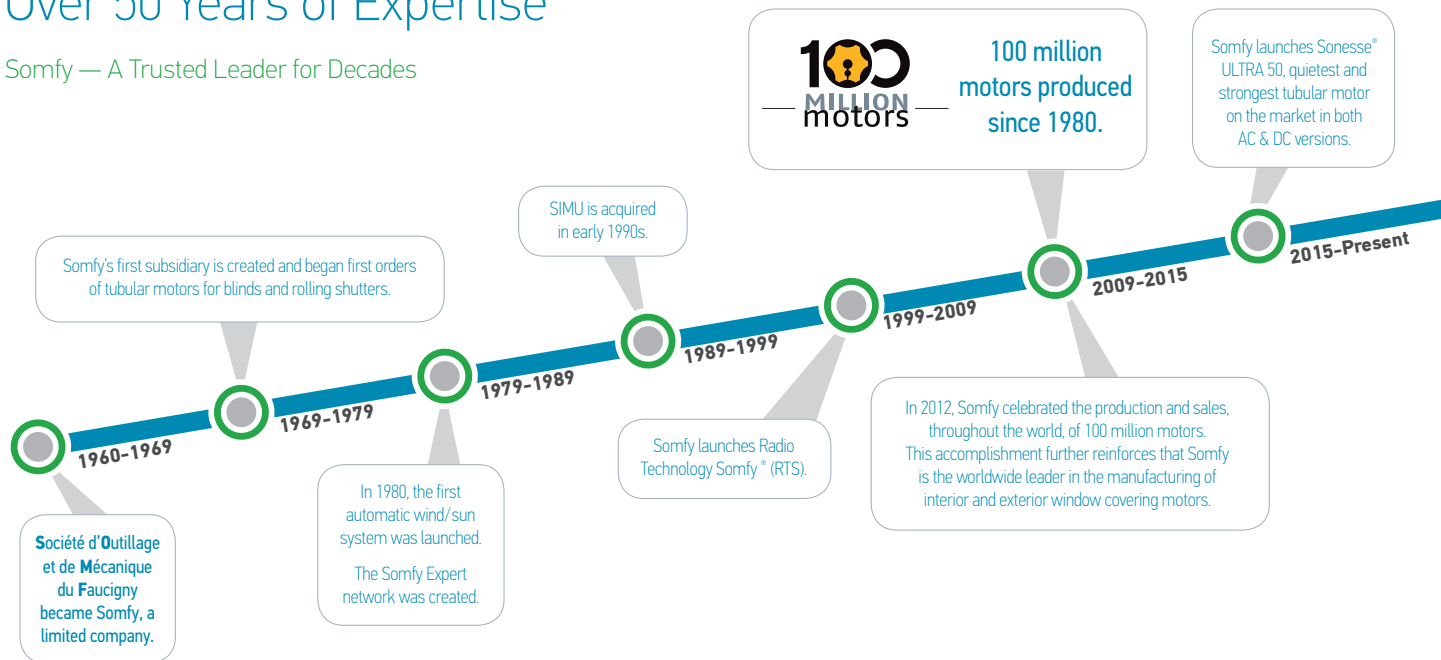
Over 50 Years of Expertise

Somfy — A Trusted Leader for Decades

100 MILLION motors

100 million motors produced since 1980.

Somfy launches Sonesse® ULTRA 50, quietest and strongest tubular motor on the market in both AC & DC versions.

SIMU is acquired in early 1990s.

Somfy's first subsidiary is created and began first orders of tubular motors for blinds and rolling shutters.

2015-Present

2009-2015

1999-2009

1989-1999

1979-1989

1969-1979

1960-1969

Société d'Outillage et de Mécanique du Faucigny became Somfy, a limited company.

In 1980, the first automatic wind/sun system was launched.

The Somfy Expert network was created.

Somfy launches Radio Technology Somfy® (RTS).

In 2012, Somfy celebrated the production and sales, throughout the world, of 100 million motors. This accomplishment further reinforces that Somfy is the worldwide leader in the manufacturing of interior and exterior window covering motors.